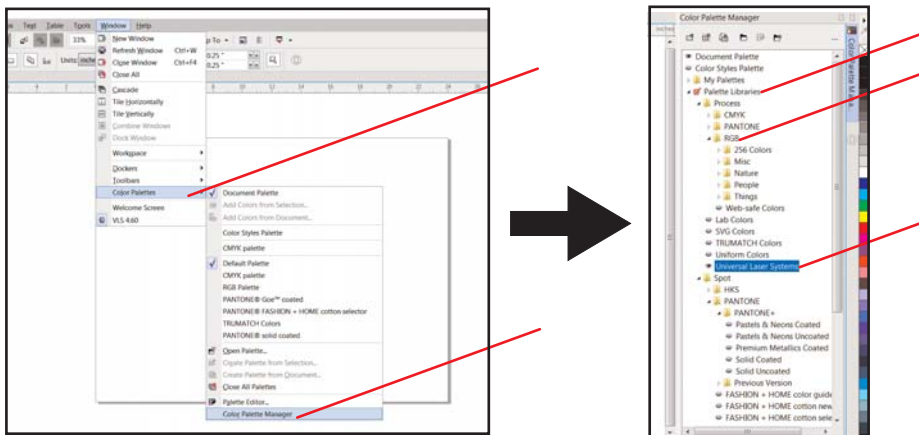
Text Table Tools Window Help

New Window
Refresh Window Ctrl+W
Close Window Ctrl+F4
Close All
Cascade
Tile Horizontally
Tile Vertically
Combine Windows
Dock Window
Workspace
Dockers
Toolbars
Color Palettes
Welcome Screen
VLS 4.60

33%
Units: inche
p To
0.25 "
0.25 "

Document Palette
Add Colors from Selection...
Add Colors from Document...
Color Styles Palette
CMYK palette
Default Palette
CMYK palette
RGB Palette
PANTONE® Goe™ coated
PANTONE® FASHION + HOME cotton selector
TRUMATCH Colors
PANTONE® solid coated
Open Palette...
Create Palette from Selection...
Create Palette from Document...
Close All Palettes
Palette Editor...
Color Palette Manager

Color Palette Manager
Document Palette
Color Styles Palette
My Palettes
Palette Libraries
Process
CMYK
PANTONE
RGB
256 Colors
Misc
Nature
People
Things
Web-safe Colors
Lab Colors
SVG Colors
TRUMATCH Colors
Uniform Colors
Universal Laser Systems
Spot
HKS
PANTONE
PANTONE+
Pastels & Neons Coated
Pastels & Neons Uncoated
Premium Metallics Coated
Solid Coated
Solid Uncoated
Previous Version
FASHION + HOME color guide
FASHION + HOME cotton new
FASHION + HOME cotton sele
Color Palette Ma